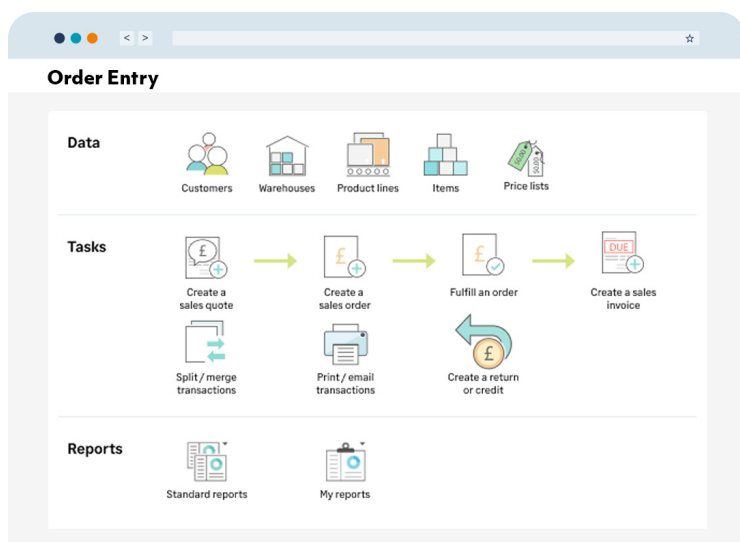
< >

☆

Order Entry

Data

Customers

Warehouses

Product lines

Items

Price lists

Tasks

Create a sales quote

Create a sales order

Fulfill an order

DUE

Create a sales invoice

Split / merge transactions

Print / email transactions

Create a return or credit

Reports

Standard reports

My reports